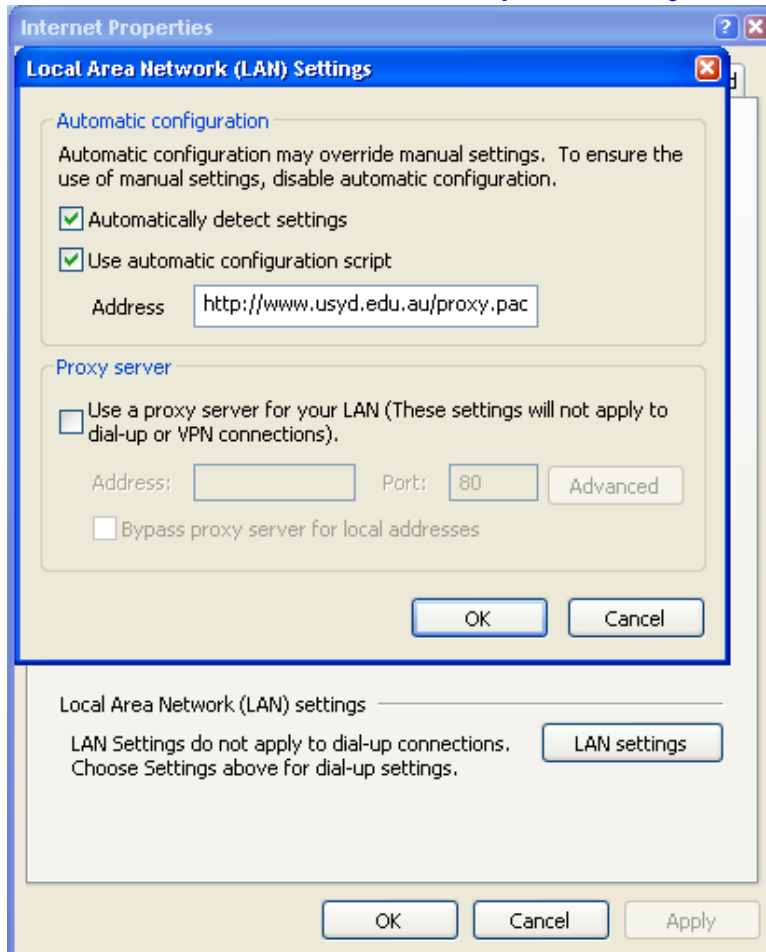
Internet Properties
?
Local Area Network (LAN) Settings
Automatic configuration
Automatic configuration may override manual settings. To ensure the use of manual settings, disable automatic configuration.
Automatically detect settings
Use automatic configuration script
Address http://www.usyd.edu.au/proxy.pac
Proxy server
Use a proxy server for your LAN (These settings will not apply to dial-up or VPN connections).
Address: Port: 80 Advanced
Bypass proxy server for local addresses
OK Cancel
Local Area Network (LAN) settings
LAN Settings do not apply to dial-up connections. Choose Settings above for dial-up settings.
LAN settings
OK Cancel Apply